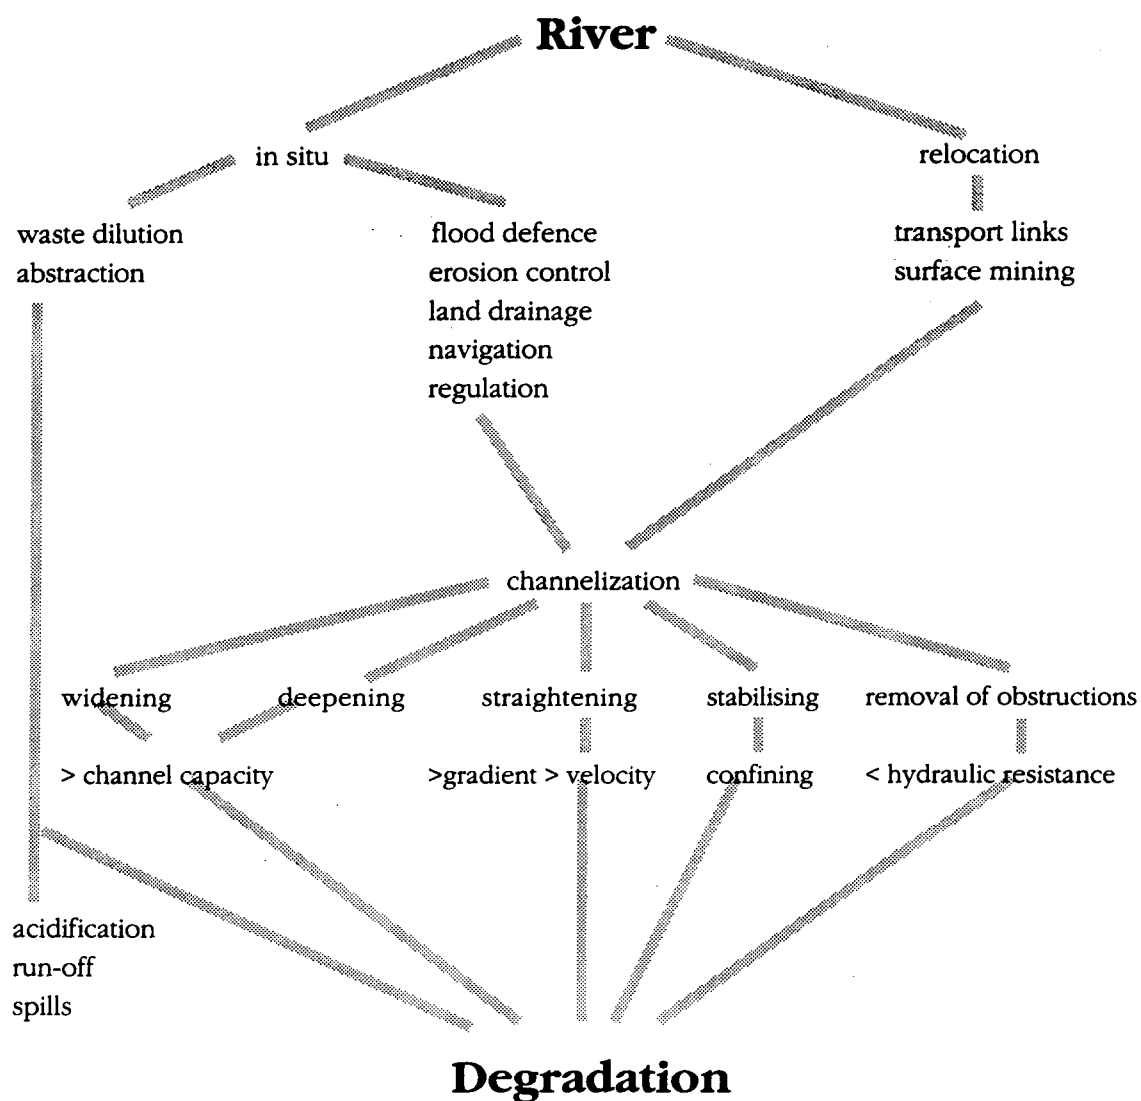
River

in situ

relocation

waste dilution
abstraction

flood defence
erosion control
land drainage
navigation
regulation

transport links
surface mining

channelization

widening

deepening

straightening

stabilising

removal of obstructions

> channel capacity

>gradient > velocity

confining

< hydraulic resistance

acidification
run-off
spills

Degradation